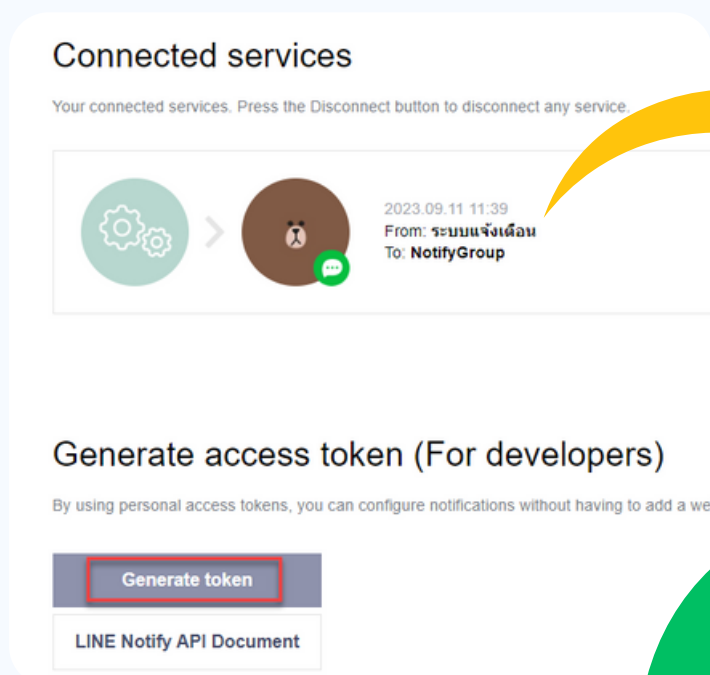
Connected services

Your connected services. Press the Disconnect button to disconnect any service.

2023.09.11 11:39
From: ระบบแจ้งเตือน
To: NotifyGroup

Generate access token (For developers)

By using personal access tokens, you can configure notifications without having to add a we

Generate token

LINE Notify API Document